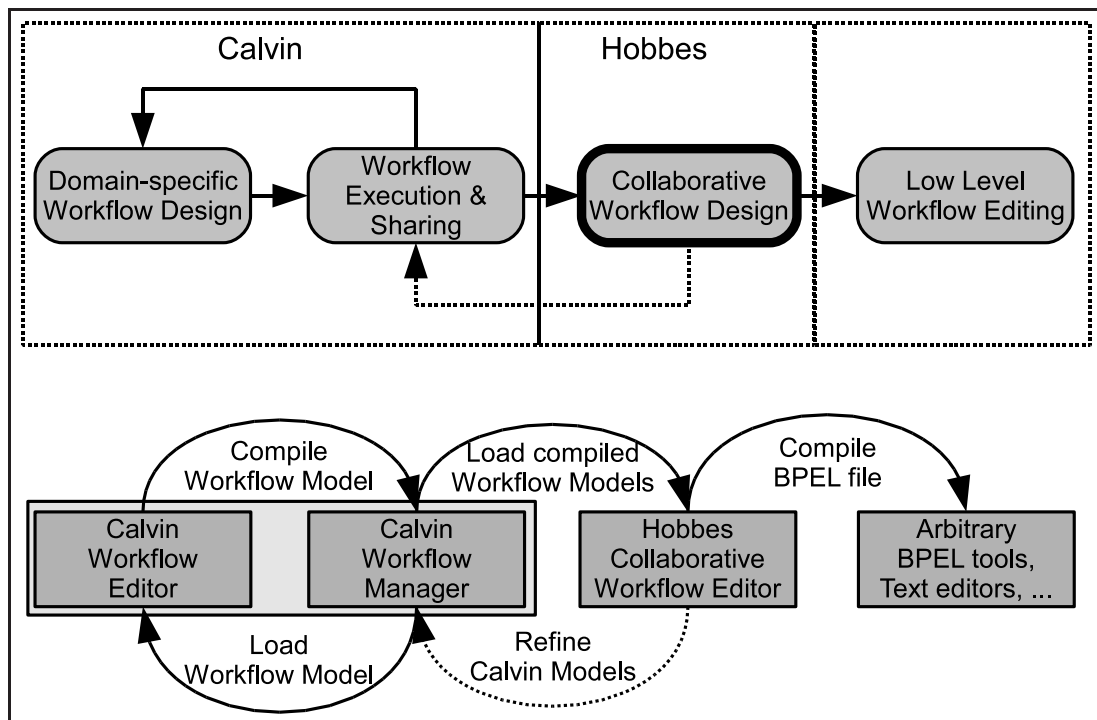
Calvin

Hobbes

Domain-specific Workflow Design

Workflow Execution & Sharing

Collaborative Workflow Design

Low Level Workflow Editing

Compile Workflow Model

Load compiled Workflow Models

Compile BPEL file

Calvin Workflow Editor

Calvin Workflow Manager

Hobbes Collaborative Workflow Editor

Arbitrary BPEL tools, Text editors, ...

Load Workflow Model

Refine Calvin Models